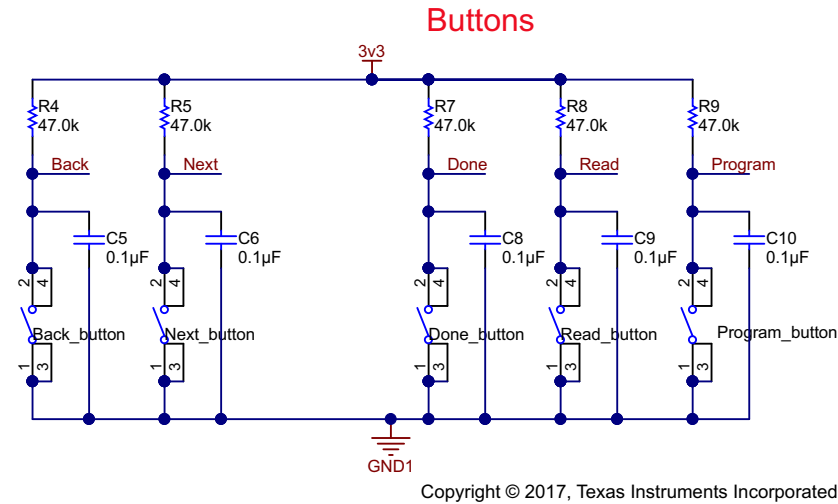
Buttons

3v3

R4
47.0k

R5
47.0k

R7
47.0k

R8
47.0k

R9
47.0k

Back

Next

Done

Read

Program

C5
0.1µF

C6
0.1µF

C8
0.1µF

C9
0.1µF

C10
0.1µF

2 4
Back_button
1 3

2 4
Next_button
1 3

2 4
Done_button
1 3

2 4
Read_button
1 3

2 4
Program_button
1 3

GND1

Copyright © 2017, Texas Instruments Incorporated